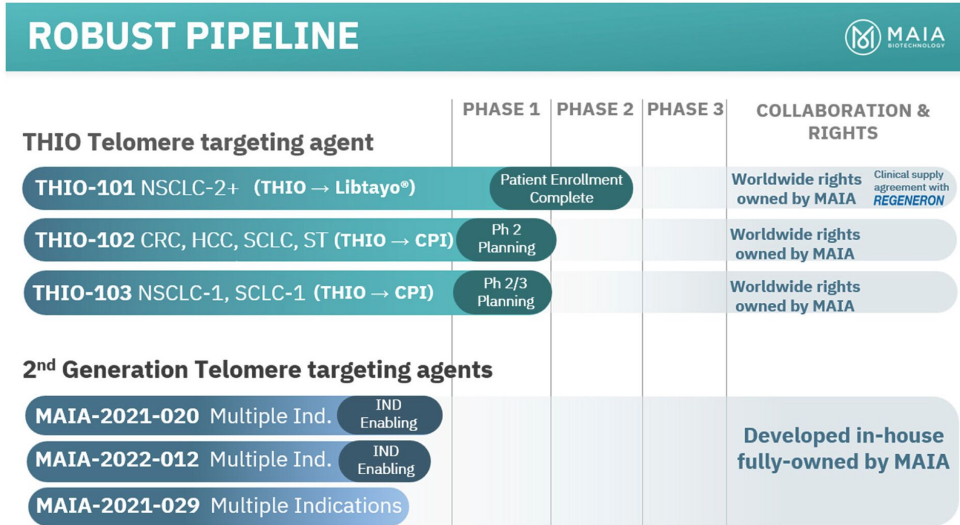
ROBUST PIPELINE

MAIA BIOTECHNOLOGY

PHASE 1 | PHASE 2 | PHASE 3 | COLLABORATION & RIGHTS

THIO Telomere targeting agent

THIO-101 NSCLC-2+ (THIO → Libtayo®) Patient Enrollment Complete | Worldwide rights owned by MAIA | Clinical supply agreement with REGENERON

THIO-102 CRC, HCC, SCLC, ST (THIO → CPI) Ph 2 Planning | Worldwide rights owned by MAIA

THIO-103 NSCLC-1, SCLC-1 (THIO → CPI) Ph 2/3 Planning | Worldwide rights owned by MAIA

2$^{nd}$ Generation Telomere targeting agents

MAIA-2021-020 Multiple Ind. IND Enabling

MAIA-2022-012 Multiple Ind. IND Enabling

MAIA-2021-029 Multiple Indications

Developed in-house fully-owned by MAIA